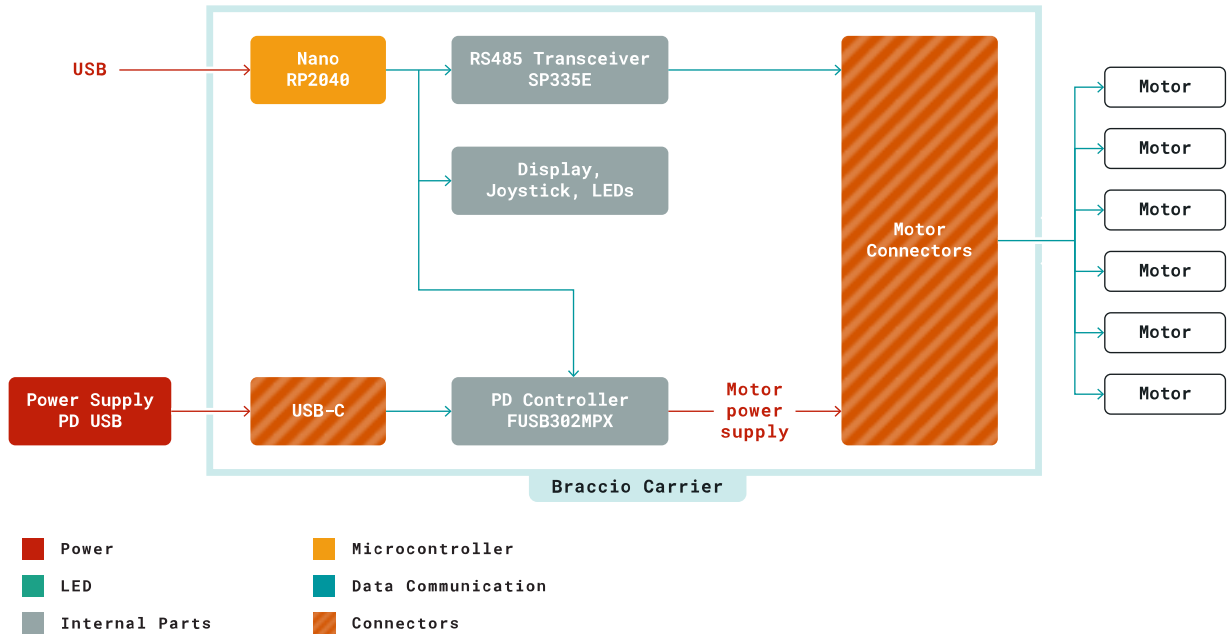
USB

Nano
RP2040

RS485 Transceiver
SP335E

Display,
Joystick, LEDs

Motor
Connectors

Motor

Motor

Motor

Motor

Motor

Motor

Power Supply
PD USB

USB-C

PD Controller
FUSB302MPX

Motor
power
supply

Braccio Carrier

Power

LED

Internal Parts

Microcontroller

Data Communication

Connectors